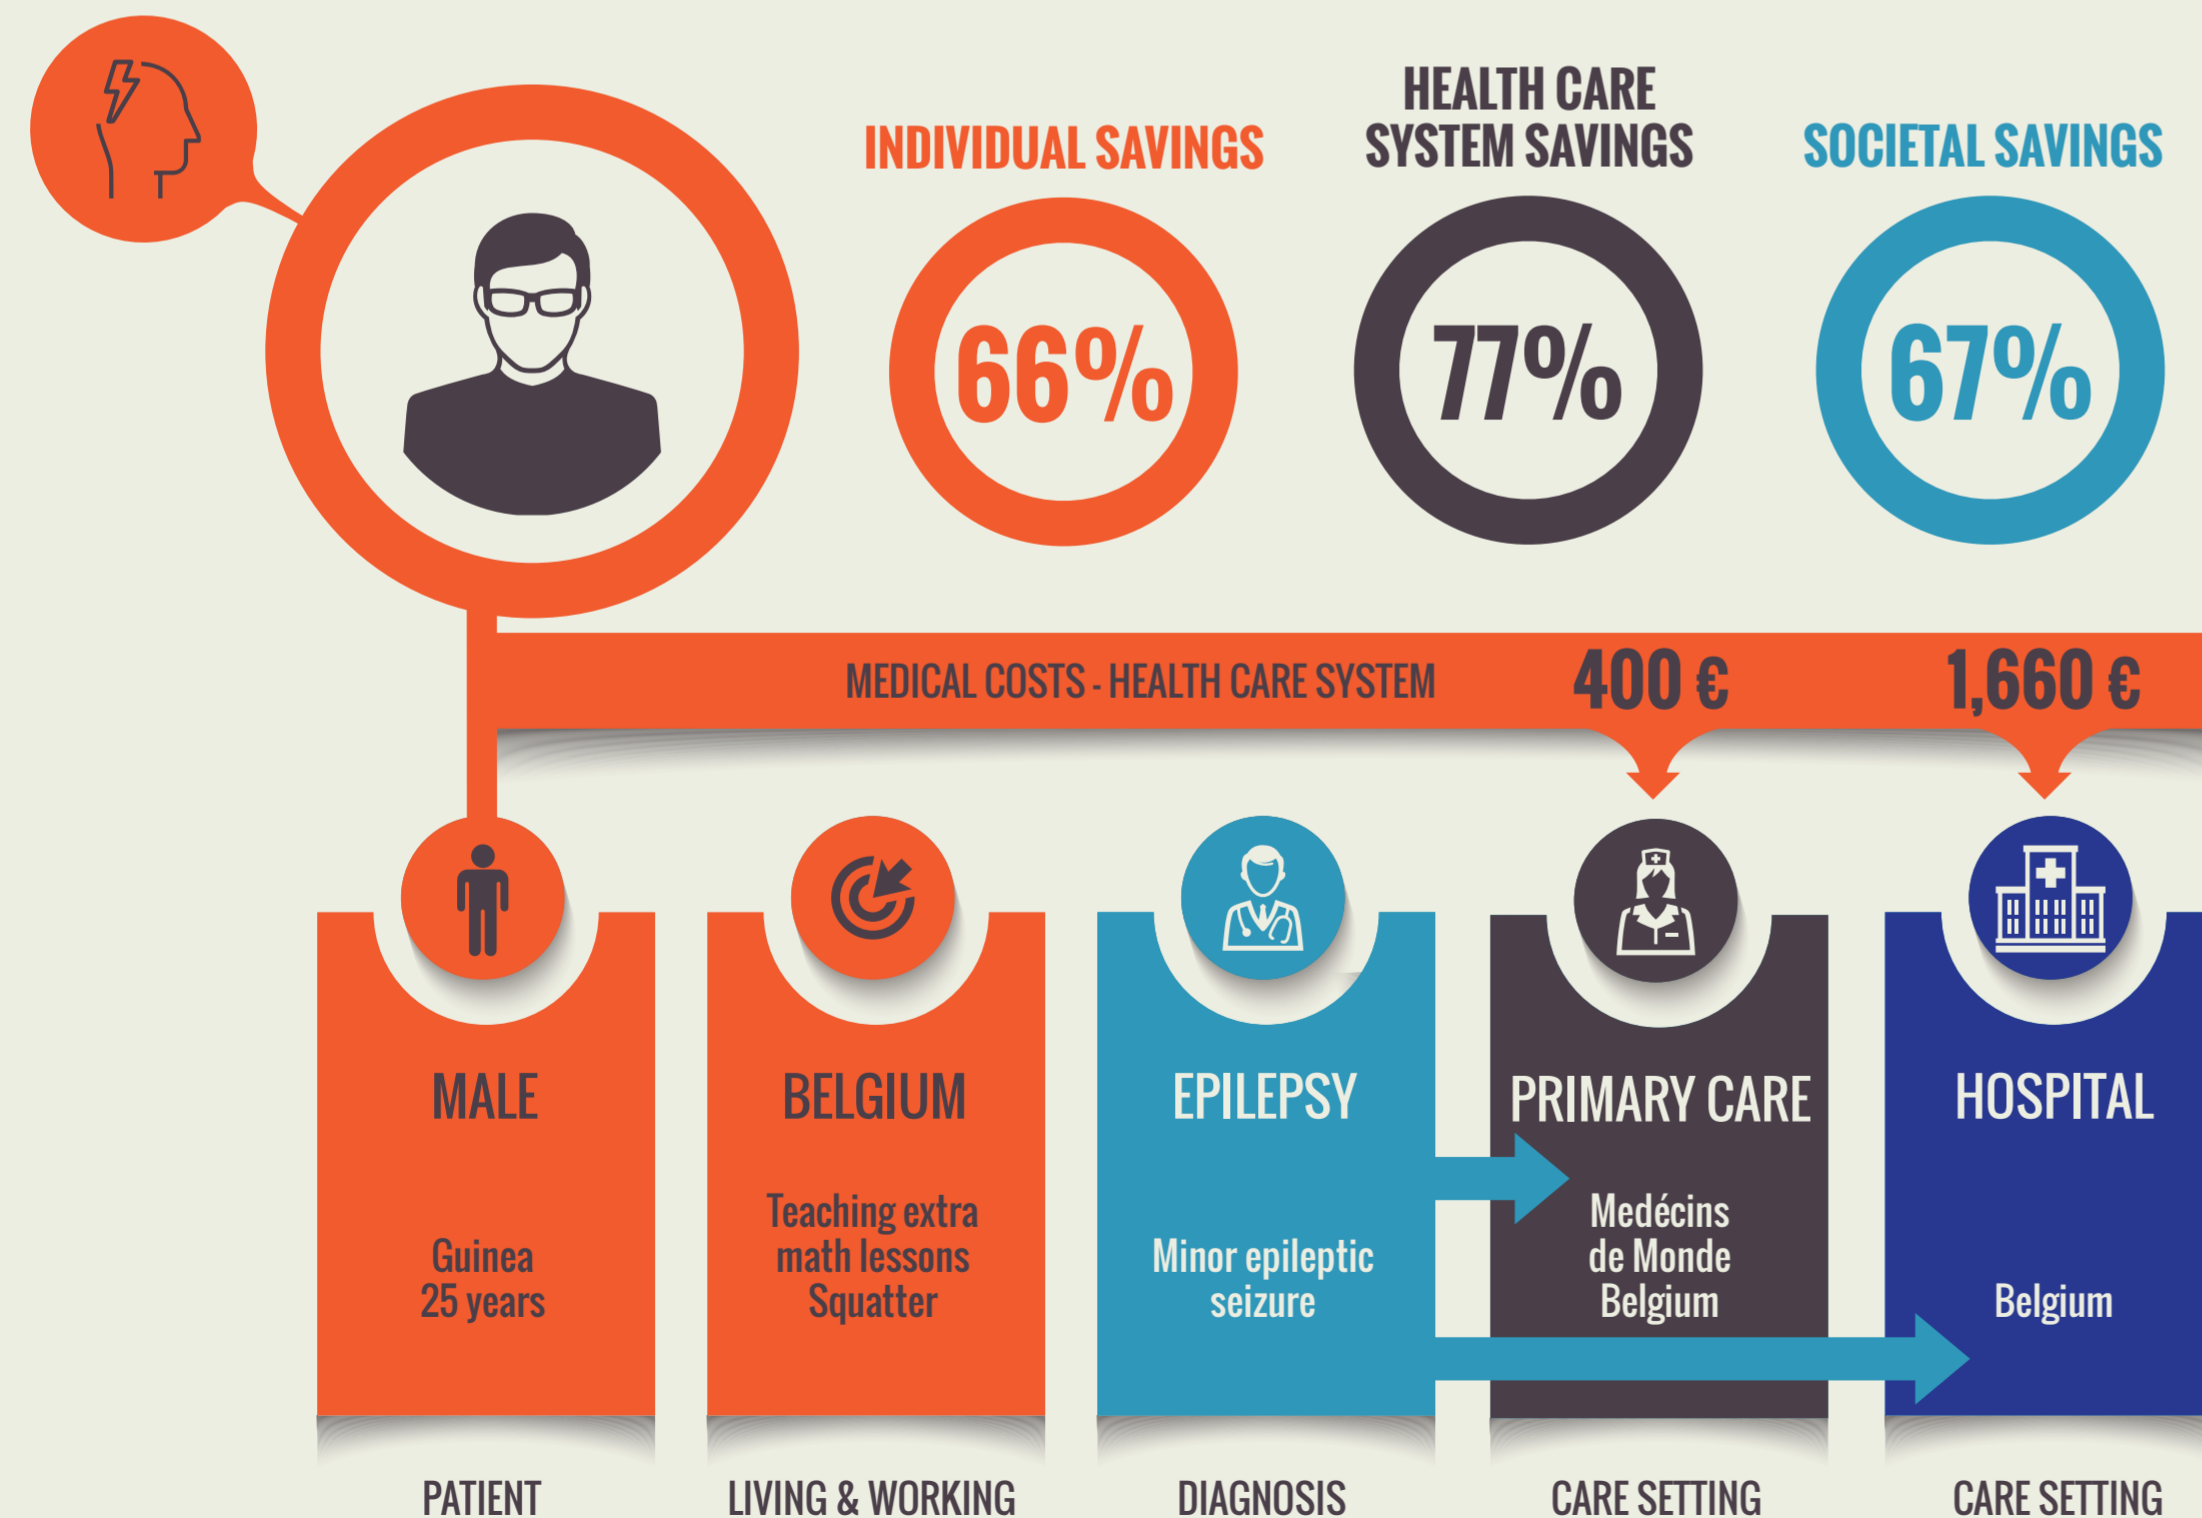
INDIVIDUAL SAVINGS

66%

HEALTH CARE SYSTEM SAVINGS

77%

SOCIETAL SAVINGS

67%

MEDICAL COSTS - HEALTH CARE SYSTEM

400 €

1,660 €

MALE

Guinea
25 years

PATIENT

BELGIUM

Teaching extra math lessons
Squatter

LIVING & WORKING

EPILEPSY

Minor epileptic seizure

DIAGNOSIS

PRIMARY CARE

Medécins de Monde Belgium

CARE SETTING

HOSPITAL

Belgium

CARE SETTING